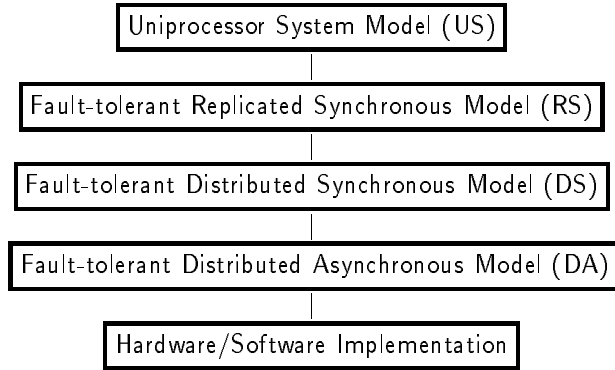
Uniprocessor System Model (US)

Fault-tolerant Replicated Synchronous Model (RS)

Fault-tolerant Distributed Synchronous Model (DS)

Fault-tolerant Distributed Asynchronous Model (DA)

Hardware/Software Implementation